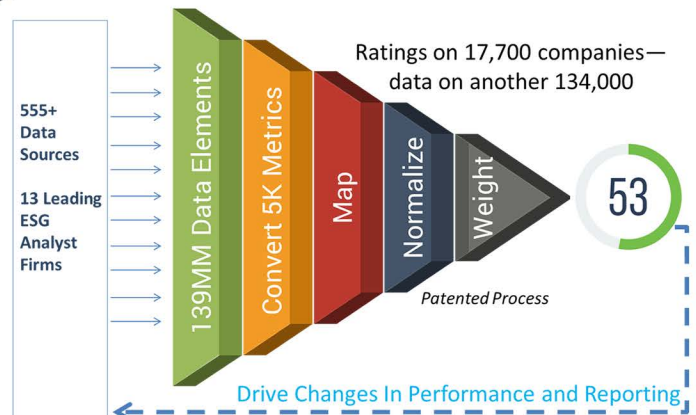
555+ Data Sources

13 Leading ESG Analyst Firms

139MM Data Elements

Convert 5K Metrics

Map

Normalize

Weight

Ratings on 17,700 companies—data on another 134,000

53

Patented Process

Drive Changes In Performance and Reporting